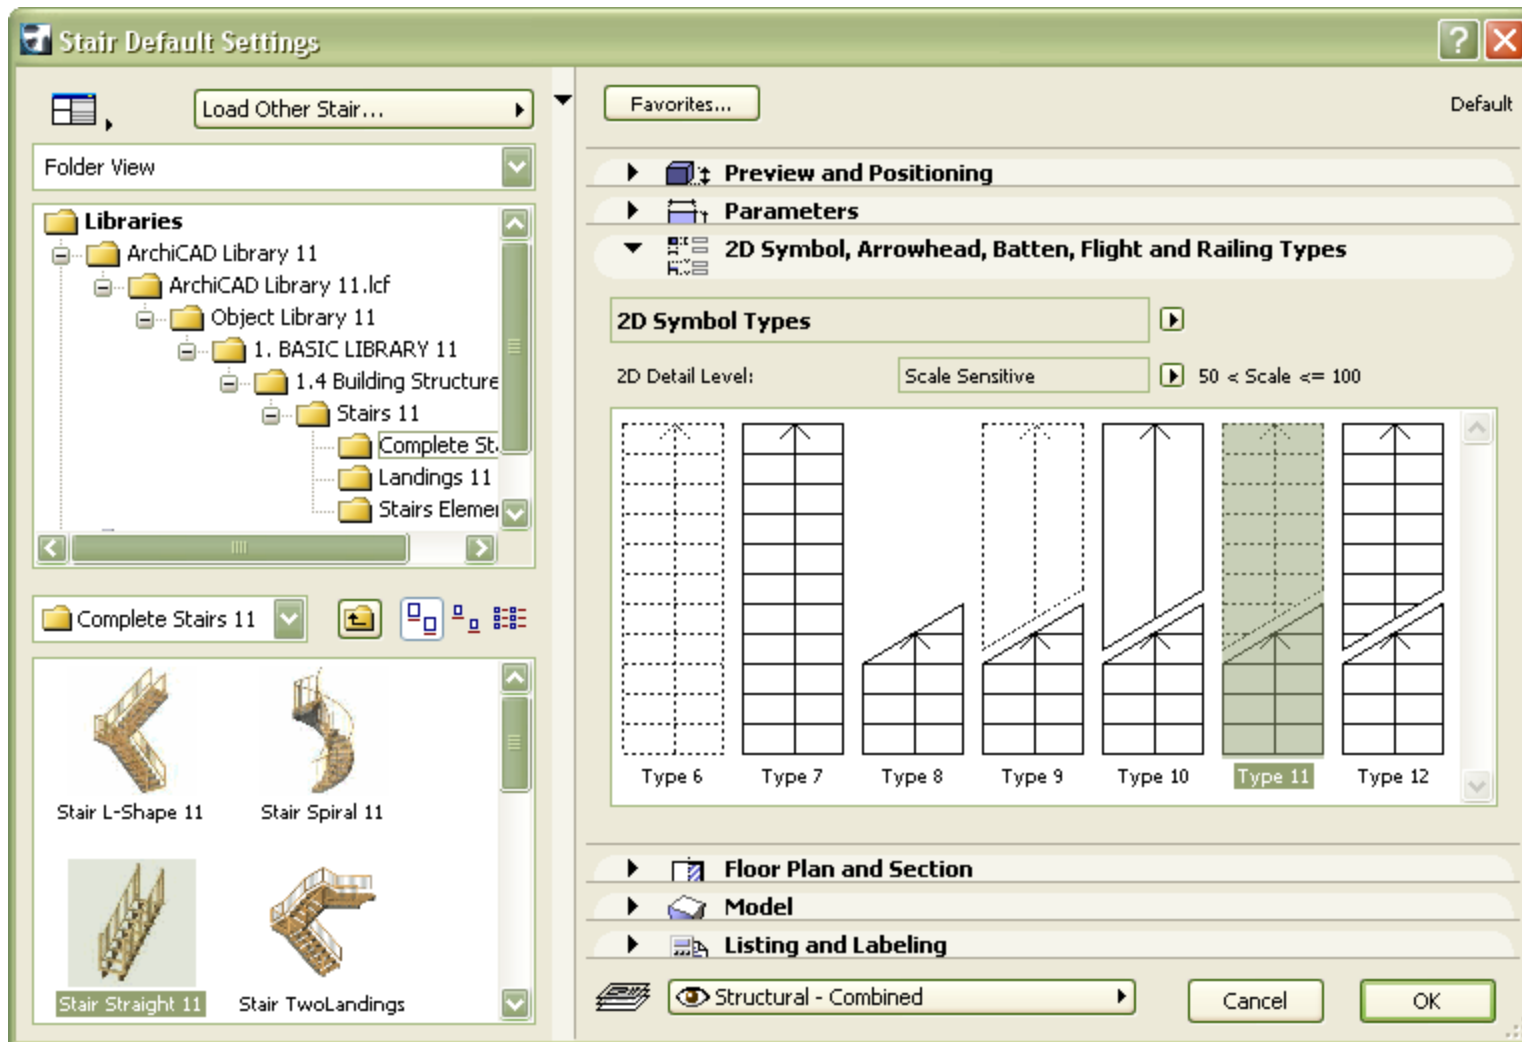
Stair Default Settings

Load Other Stair...

Folder View

Libraries
ArchiCAD Library 11
ArchiCAD Library 11.lcf
Object Library 11
1. BASIC LIBRARY 11
1.4 Building Structure
Stairs 11
Complete St
Landings 11
Stairs Elemen

Complete Stairs 11

Stair L-Shape 11
Stair Spiral 11
Stair Straight 11
Stair TwoLandings

Favorites...
Default

Preview and Positioning
Parameters
2D Symbol, Arrowhead, Batten, Flight and Railing Types

2D Symbol Types

2D Detail Level:
Scale Sensitive
50 < Scale <= 100

Type 6
Type 7
Type 8
Type 9
Type 10
Type 11
Type 12

Floor Plan and Section
Model
Listing and Labeling

Structural - Combined
Cancel
OK